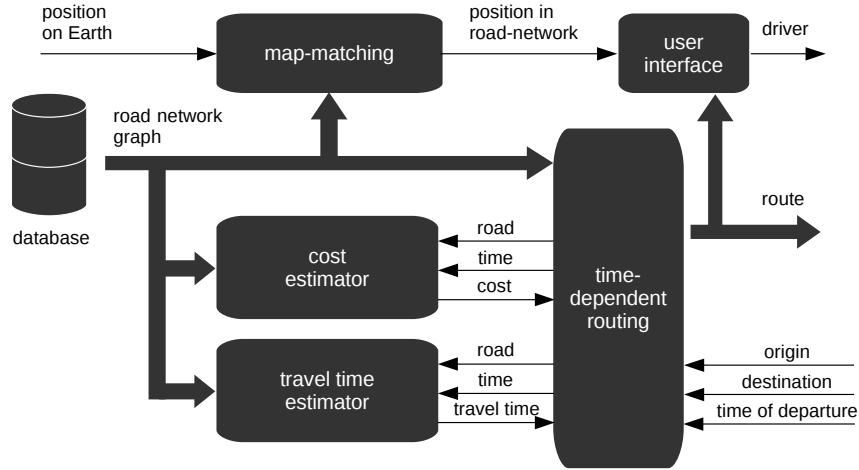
position on Earth

map-matching

position in road-network

user interface

driver

database

road network graph

route

cost estimator

road

time

cost

time-dependent routing

travel time estimator

road

time

travel time

origin

destination

time of departure